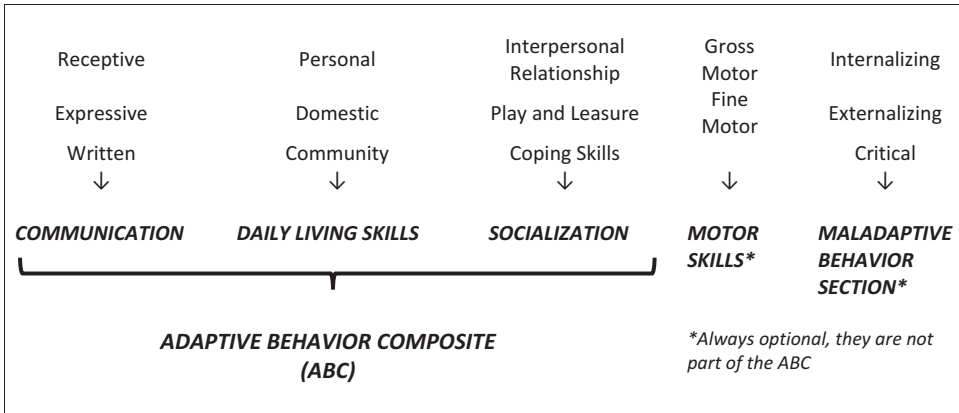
Receptive
Expressive
Written
↓
COMMUNICATION

Personal
Domestic
Community
↓
DAILY LIVING SKILLS

Interpersonal Relationship
Play and Leasure
Coping Skills
↓
SOCIALIZATION

Gross Motor
Fine Motor
↓
MOTOR SKILLS*

Internalizing
Externalizing
Critical
↓
MALADAPTIVE BEHAVIOR SECTION*

ADAPTIVE BEHAVIOR COMPOSITE (ABC)

*Always optional, they are not part of the ABC